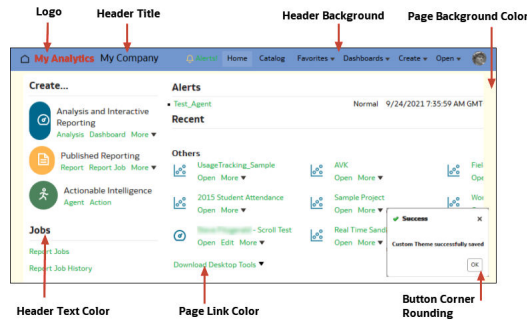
Logo

Header Title

Header Background

Page Background Color

My Analytics My Company

Alerts Home Catalog Favorites ▾ Dashboards ▾ Create ▾ Open ▾

Create...

Analysis and Interactive Reporting
Analysis Dashboard More ▾

Published Reporting
Report Report Job More ▾

Actionable Intelligence
Agent Action

Jobs

Report Jobs

Report Job History

Alerts

Test_Agent Normal 9/24/2021 7:35:59 AM GMT

Recent

Others

UsageTracking_Sample
Open More ▾

AVK
Open More ▾

Fiel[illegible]
Open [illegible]

2015 Student Attendance
Open More ▾

Sample Project
Open More ▾

Wor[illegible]
Open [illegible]

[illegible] - Scroll Test
Open Edit More ▾

Real Time Sand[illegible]
Open More ▾

Download Desktop Tools ▾

✔ Success ×

Custom Theme successfully saved

OK

Header Text Color

Page Link Color

Button Corner Rounding